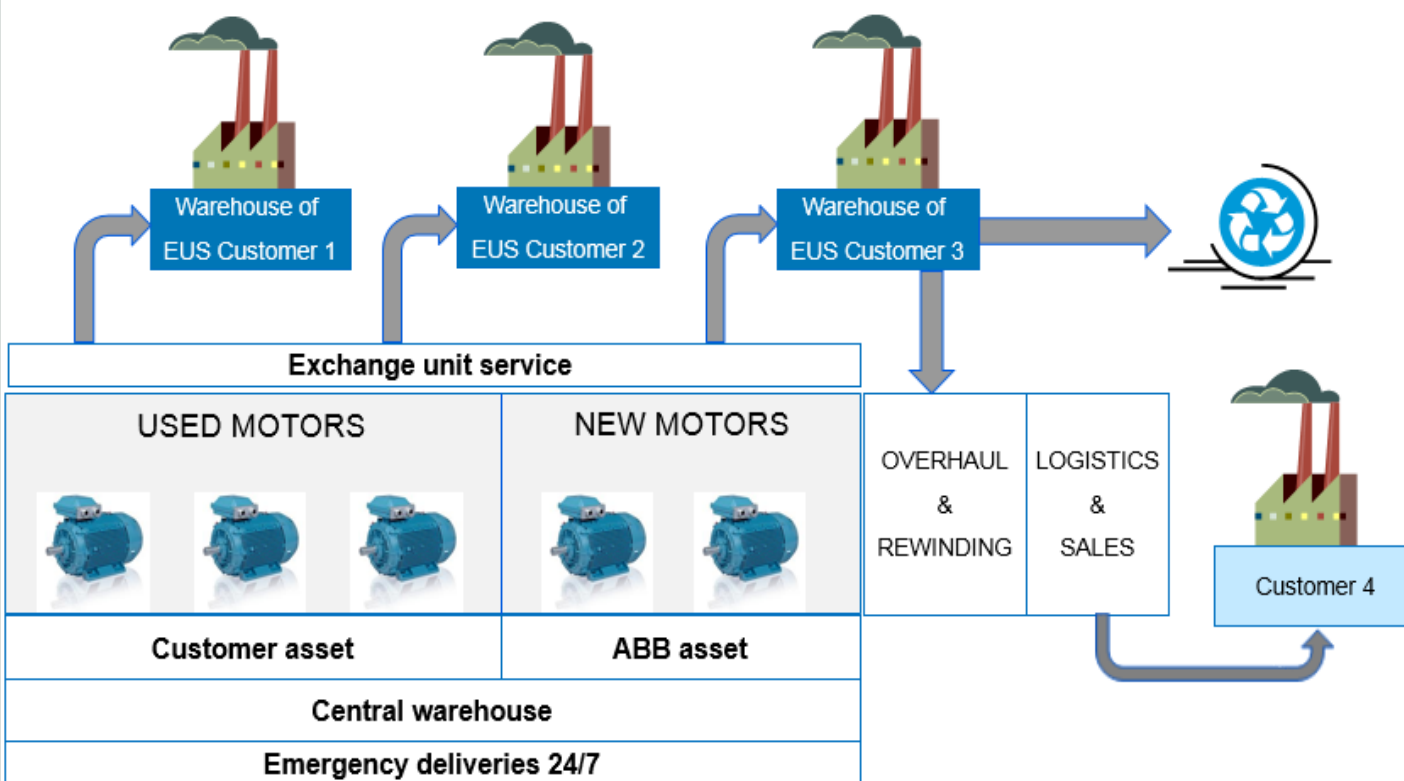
Warehouse of EUS Customer 1

Warehouse of EUS Customer 2

Warehouse of EUS Customer 3

Exchange unit service

USED MOTORS

NEW MOTORS

OVERHAUL & REWINDING

LOGISTICS & SALES

Customer 4

Customer asset

ABB asset

Central warehouse

Emergency deliveries 24/7